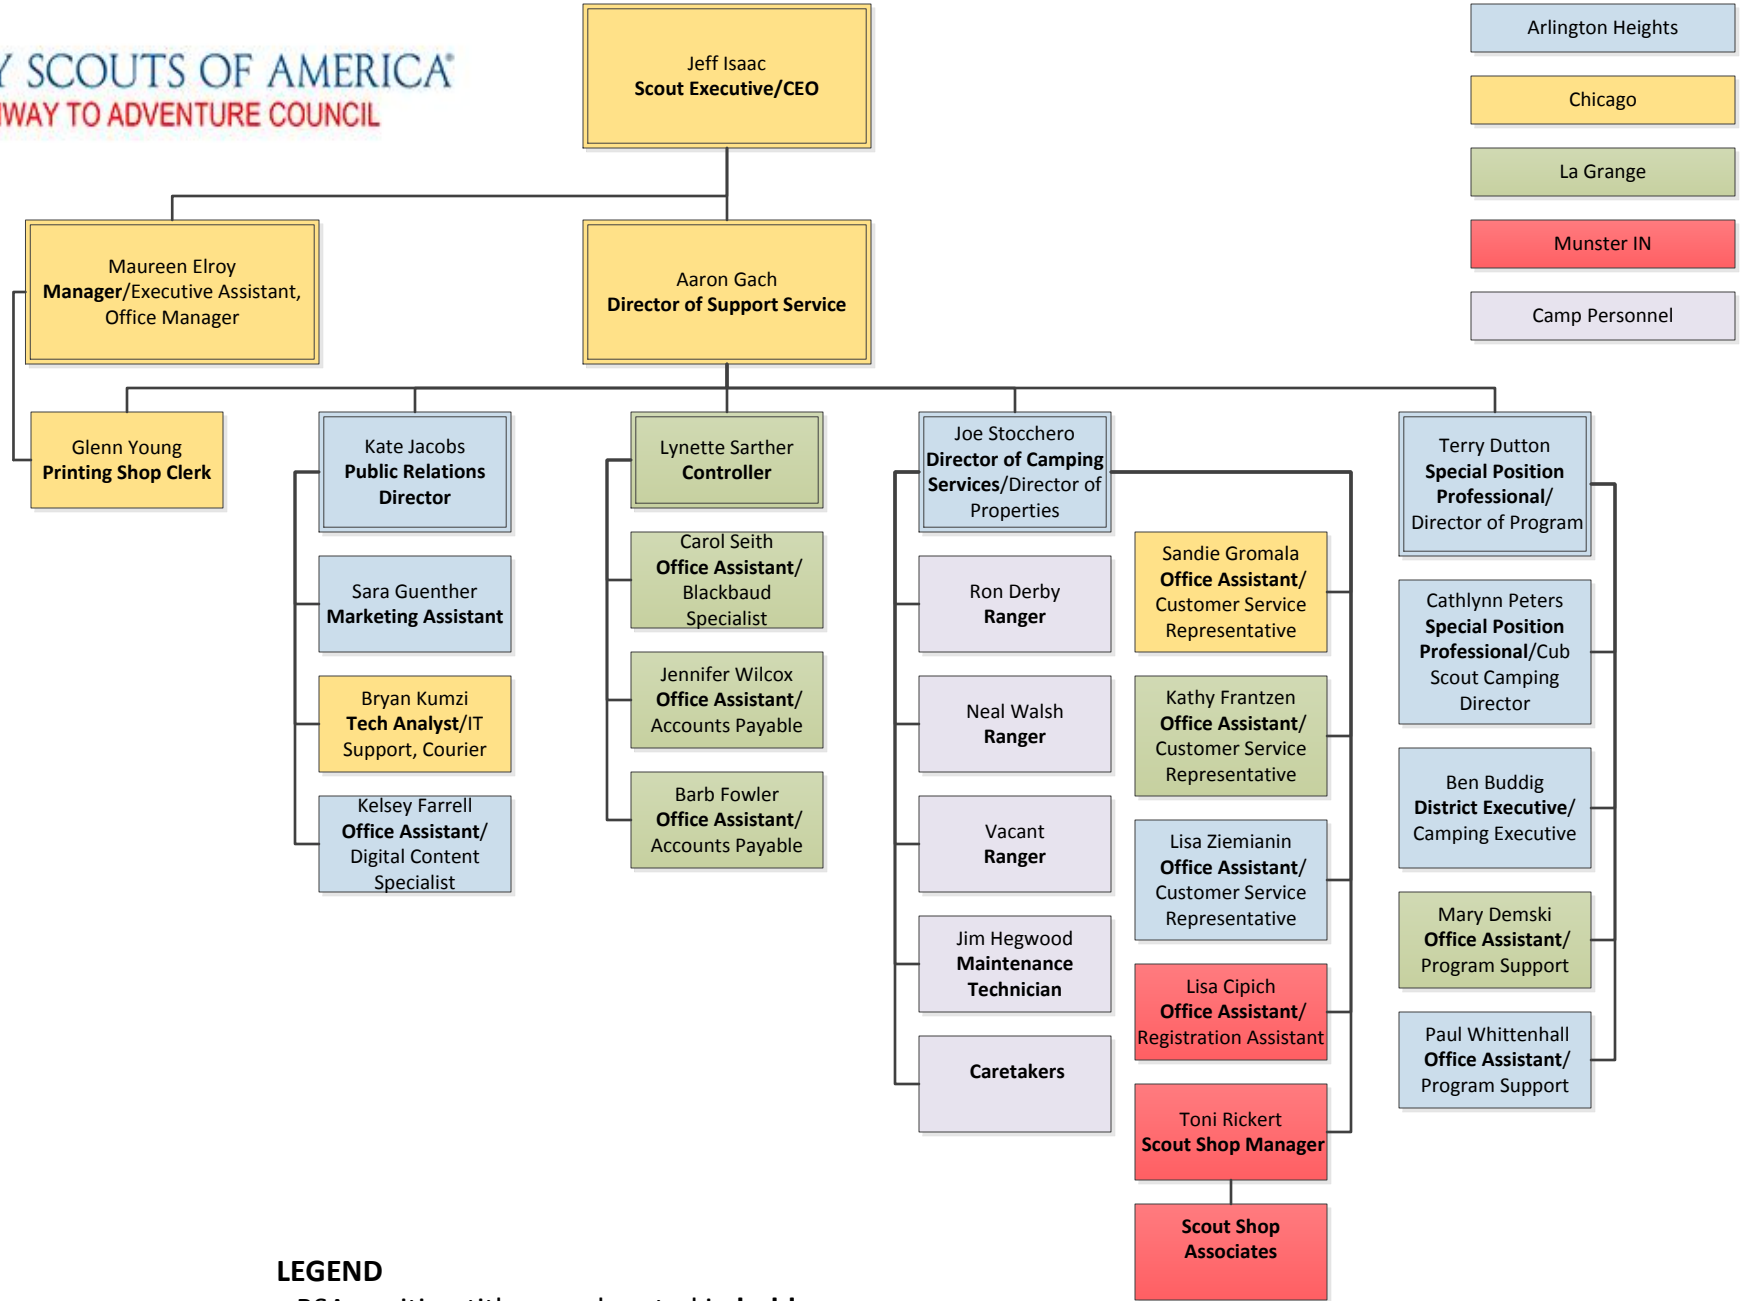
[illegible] SCOUTS OF AMERICA®
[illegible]WAY TO ADVENTURE COUNCIL

Jeff Isaac
Scout Executive/CEO

Arlington Heights

Chicago

La Grange

Munster IN

Camp Personnel

Maureen Elroy
Manager/Executive Assistant, Office Manager

Aaron Gach
Director of Support Service

Glenn Young
Printing Shop Clerk

Kate Jacobs
Public Relations Director

Sara Guenther
Marketing Assistant

Bryan Kumzi
Tech Analyst/IT Support, Courier

Kelsey Farrell
Office Assistant/ Digital Content Specialist

Lynette Sarther
Controller

Carol Seith
Office Assistant/ Blackbaud Specialist

Jennifer Wilcox
Office Assistant/ Accounts Payable

Barb Fowler
Office Assistant/ Accounts Payable

Joe Stocchero
Director of Camping Services/Director of Properties

Ron Derby
Ranger

Neal Walsh
Ranger

Vacant
Ranger

Jim Hegwood
Maintenance Technician

Caretakers

Sandie Gromala
Office Assistant/ Customer Service Representative

Kathy Frantzen
Office Assistant/ Customer Service Representative

Lisa Ziemianin
Office Assistant/ Customer Service Representative

Lisa Cipich
Office Assistant/ Registration Assistant

Toni Rickert
Scout Shop Manager

Scout Shop Associates

Terry Dutton
Special Position Professional/ Director of Program

Cathlynn Peters
Special Position Professional/Cub Scout Camping Director

Ben Buddig
District Executive/ Camping Executive

Mary Demski
Office Assistant/ Program Support

Paul Whittenhall
Office Assistant/ Program Support

LEGEND
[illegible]